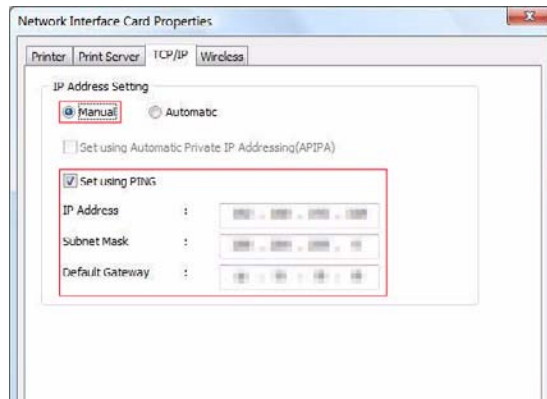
Network Interface Card Properties

Printer | Print Server | TCP/IP | Wireless

IP Address Setting

Manual  Automatic

Set using Automatic Private IP Addressing(APIPA)

Set using PING

IP Address : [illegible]

Subnet Mask : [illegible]

Default Gateway : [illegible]